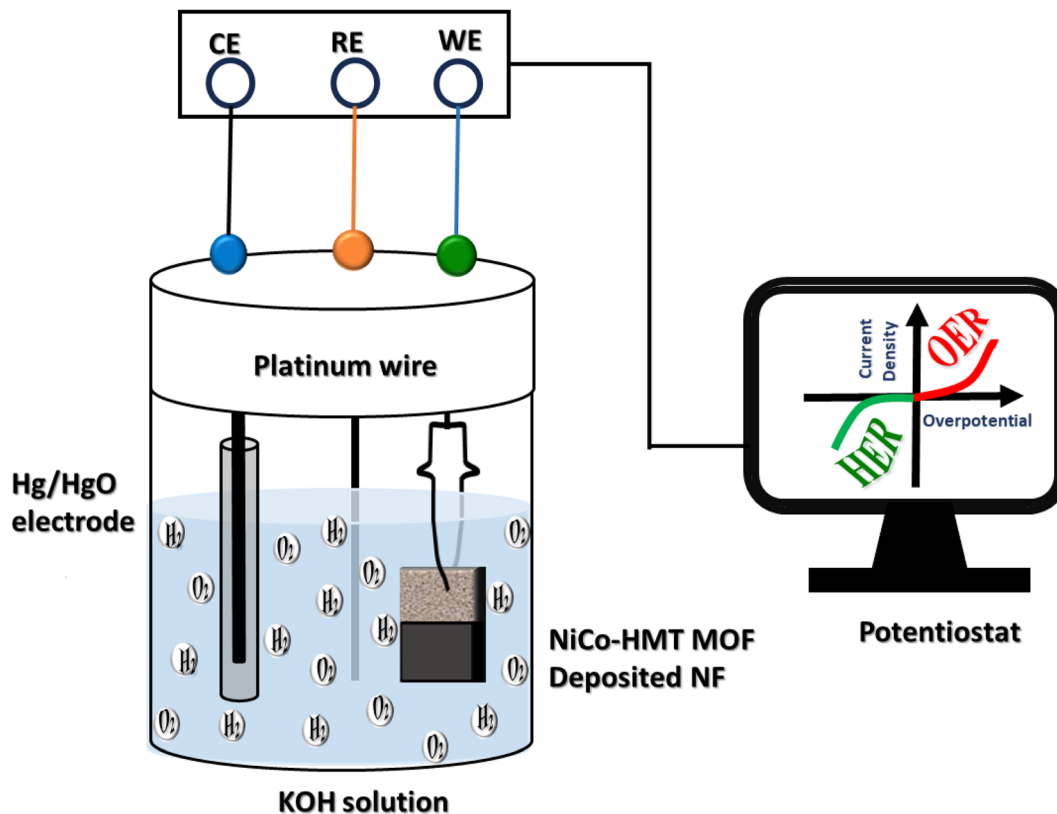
CE RE WE

Platinum wire

Hg/HgO electrode

$H_2$ $O_2$ $H_2$ $O_2$ $O_2$ $H_2$ $H_2$ $H_2$ $H_2$ $O_2$ $O_2$ $O_2$ $H_2$ $H_2$ $O_2$ $H_2$ $O_2$

NiCo-HMT MOF Deposited NF

KOH solution

Current Density

OER

Overpotential

HER

Potentiostat